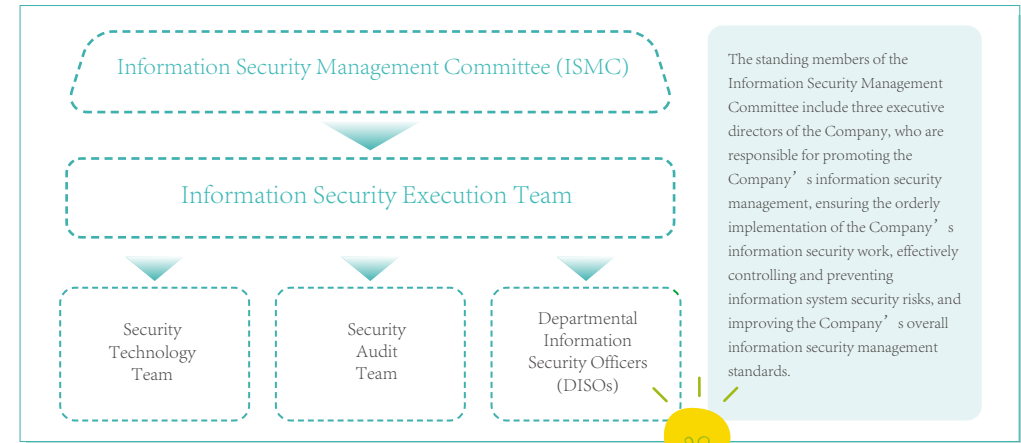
Information Security Management Committee (ISMC)

Information Security Execution Team

Security Technology Team

Security Audit Team

Departmental Information Security Officers (DISOs)

The standing members of the Information Security Management Committee include three executive directors of the Company, who are responsible for promoting the Company’s information security management, ensuring the orderly implementation of the Company’s information security work, effectively controlling and preventing information system security risks, and improving the Company’s overall information security management standards.